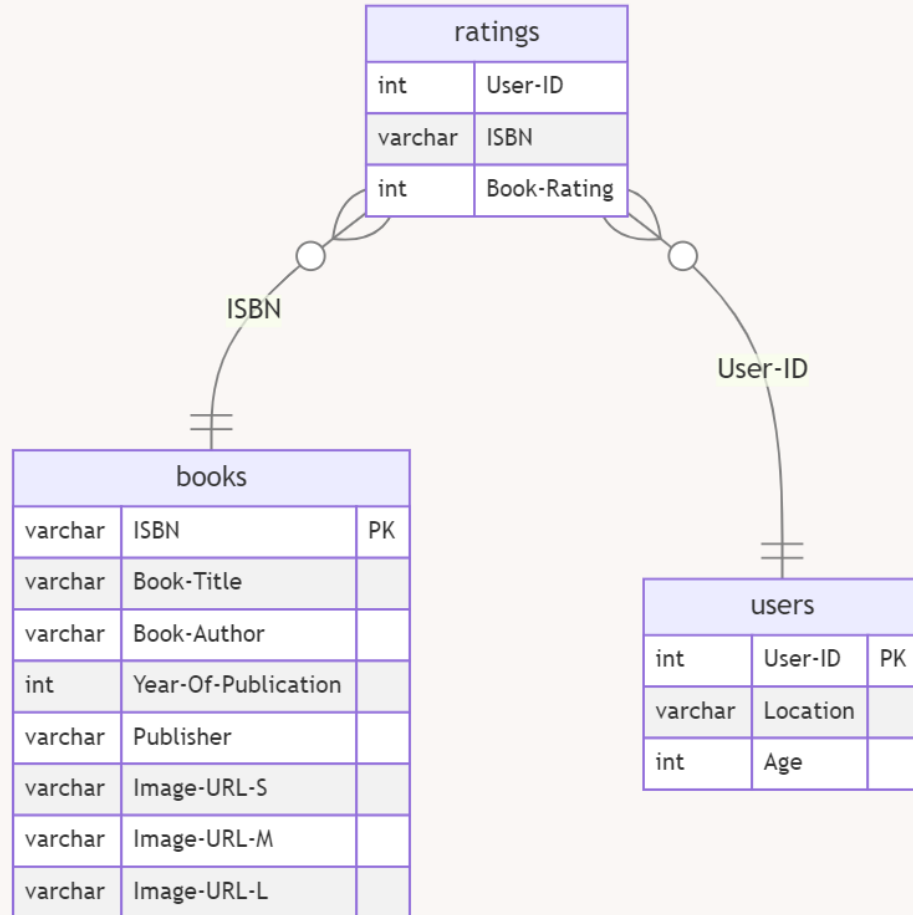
ratings

| int | User-ID |
|---|---|
| varchar | ISBN |
| int | Book-Rating |

ISBN

User-ID

books

| varchar | ISBN | PK |
|---|---|---|
| varchar | Book-Title | |
| varchar | Book-Author | |
| int | Year-Of-Publication | |
| varchar | Publisher | |
| varchar | Image-URL-S | |
| varchar | Image-URL-M | |
| varchar | Image-URL-L | |

users

| int | User-ID | PK |
|---|---|---|
| varchar | Location | |
| int | Age | |